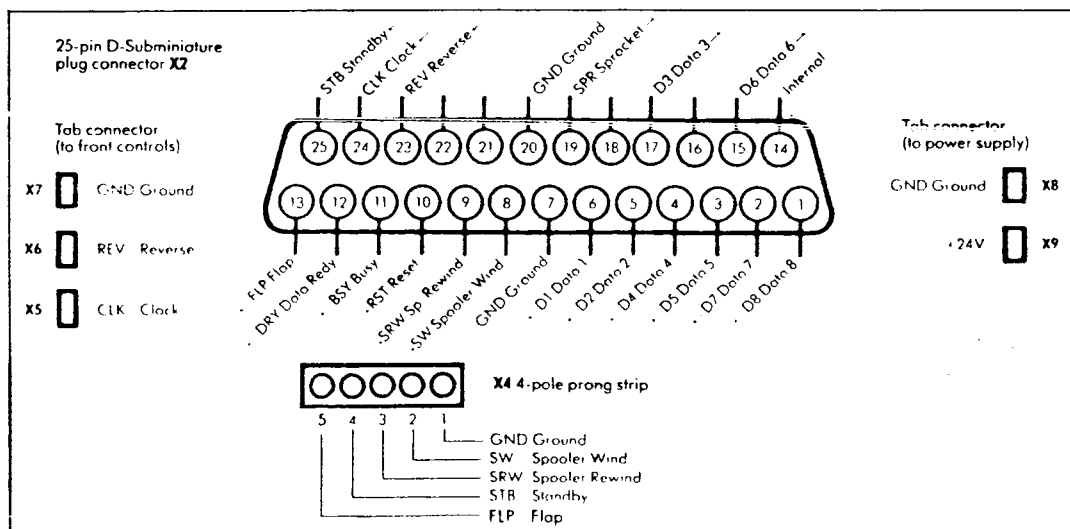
25-pin D-Subminiature plug connector X2

STB Standby →
CLK Clock →
REV Reverse →
GND Ground
SPR Sprocket →
D3 Data 3 →
D6 Data 6 →
Internal

25 24 23 22 21 20 19 18 17 16 15 14
13 12 11 10 9 8 7 6 5 4 3 2 1

Tab connector (to front controls)

X7 GND Ground
X6 REV Reverse
X5 CLK Clock

· FLP Flap
· DRY Data Ready
· BSY Busy
· RST Reset
· SRW Sp. Rewind
· SW Spooler Wind
GND Ground
· D1 Data 1
· D2 Data 2
· D4 Data 4
· D5 Data 5
· D7 Data 7
· D8 Data 8

Tab connector (to power supply)

GND Ground X8
+24V X9

X4 4-pole prong strip

5 4 3 2 1

GND Ground
SW Spooler Wind
SRW Spooler Rewind
STB Standby
FLP Flap